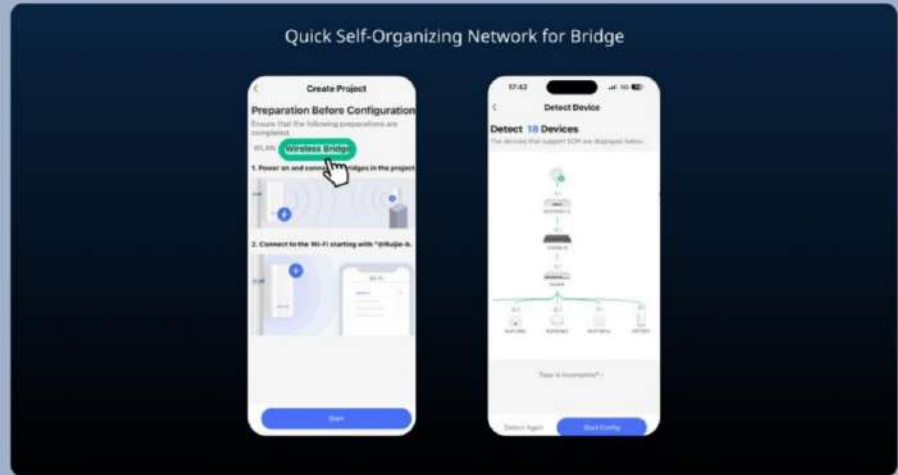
Quick Self-Organizing Network for Bridge

Create Project

Preparation Before Configuration

Ensure that the following preparations are completed.

WLAN Wireless Bridge

1. Power on and conn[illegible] bridges in the project

2. Connect to the Wi-Fi starting with "@Ruijie-B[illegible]

Start

17:42

Detect Device

Detect 18 Devices

The devices that support SON are displayed below.

Topo is incomplete?

Detect Again

Start Config